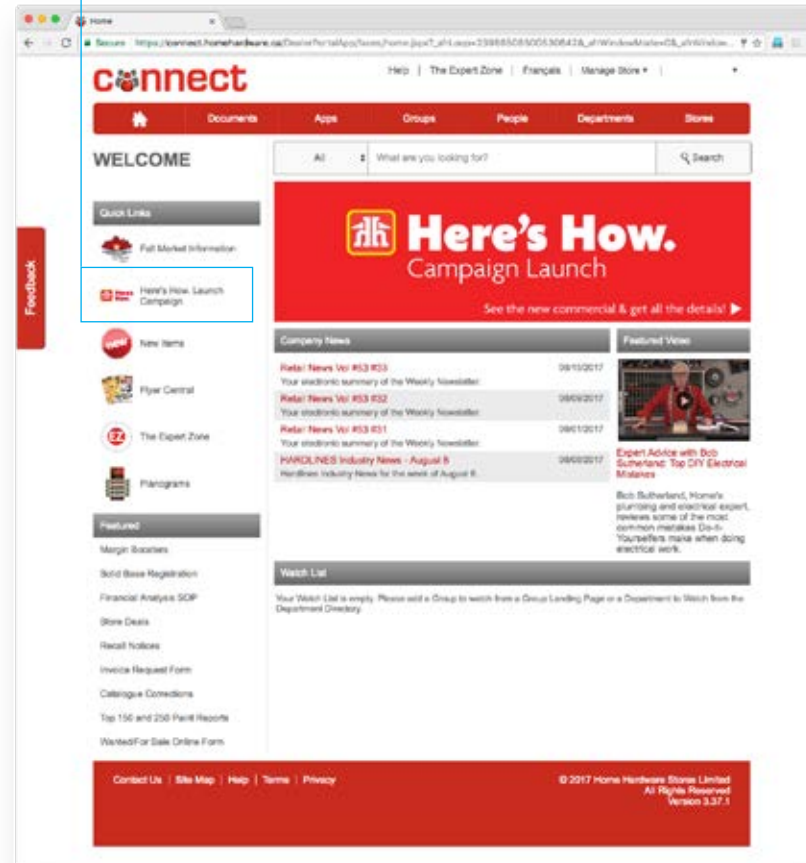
Home

Secure https://connect.homehardware.ca/DealerPortalApp/faces/home.jspx?_afrLoop=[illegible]

connect

Help | The Expert Zone | Français | Manage Store ▾

Documents Apps Groups People Departments Stores

WELCOME

All What are you looking for? Search

Quick Links

Fall Market Information

Here's How. Launch Campaign

New Items

Flyer Central

The Expert Zone

Planograms

Featured

Margin Boosters

Bold Base Registration

Financial Analysis SOP

Store Deals

Recall Notices

Invoice Request Form

Catalogue Corrections

Top 150 and 250 Paint Reports

Wanted/For Sale Online Form

Here's How.
Campaign Launch
See the new commercial & get all the details! ▶

Company News

Retail News Vol #53 #33 08/10/2017
Your electronic summary of the Weekly Newsletter.

Retail News Vol #53 #32 08/03/2017
Your electronic summary of the Weekly Newsletter.

Retail News Vol #53 #31 08/01/2017
Your electronic summary of the Weekly Newsletter.

HARDLINES Industry News - August 8 08/08/2017
Hardlines Industry News for the week of August 8.

Featured Video

Expert Advice with Bob Sutherland: Top DIY Electrical Mistakes

Bob Sutherland, Home's plumbing and electrical expert, reviews some of the most common mistakes Do-It-Yourselfers make when doing electrical work.

Watch List

Your Watch List is empty. Please add a Group to watch from a Group Landing Page or a Department to Watch from the Department Directory.

Feedback

Contact Us | Site Map | Help | Terms | Privacy

© 2017 Home Hardware Stores Limited
All Rights Reserved
Version 3.37.1